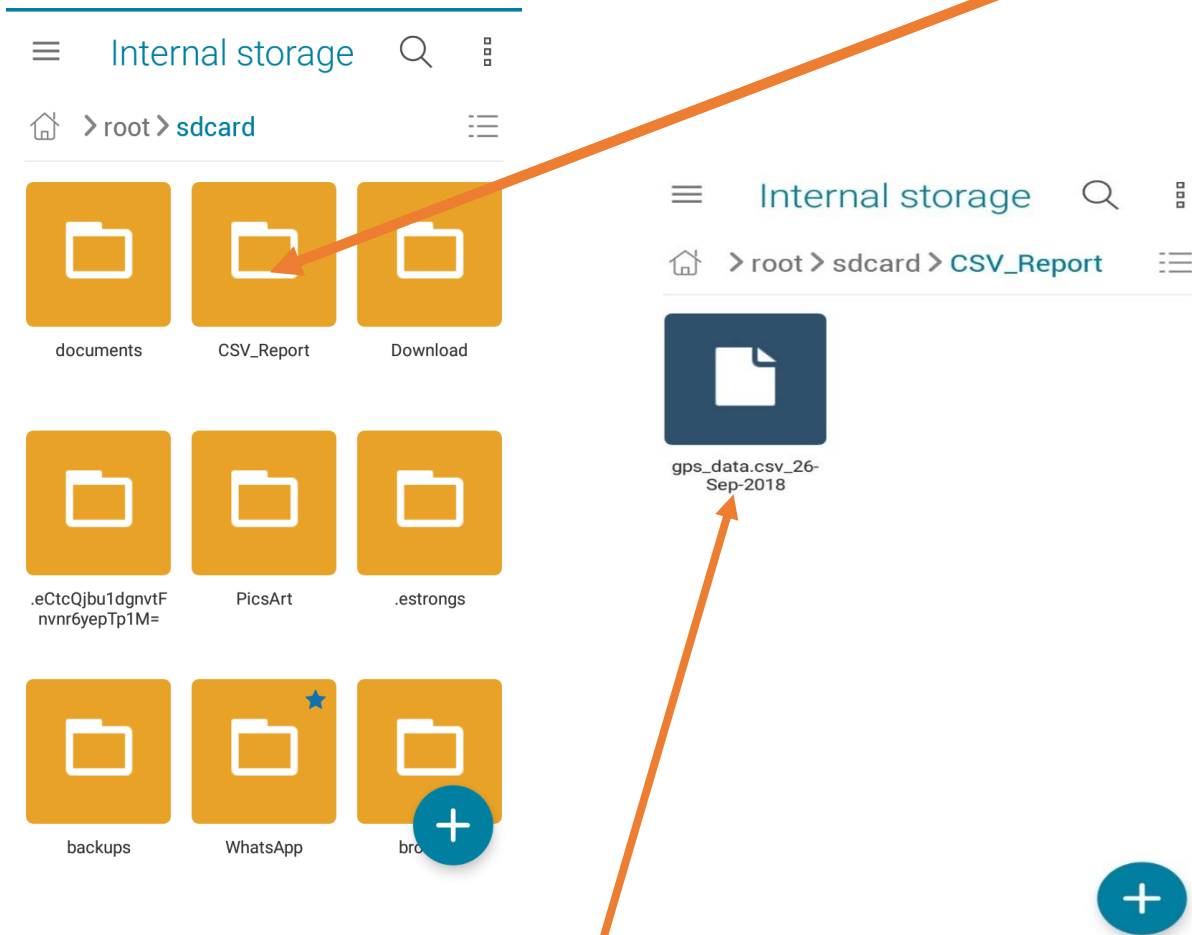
Internal storage

root > sdcard

documents

CSV_Report

Download

.eCtcQjbu1dgnvtFnvnr6yepTp1M=

PicsArt

.estrongs

backups

WhatsApp

bro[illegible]

Internal storage

root > sdcard > CSV_Report

gps_data.csv_26-Sep-2018